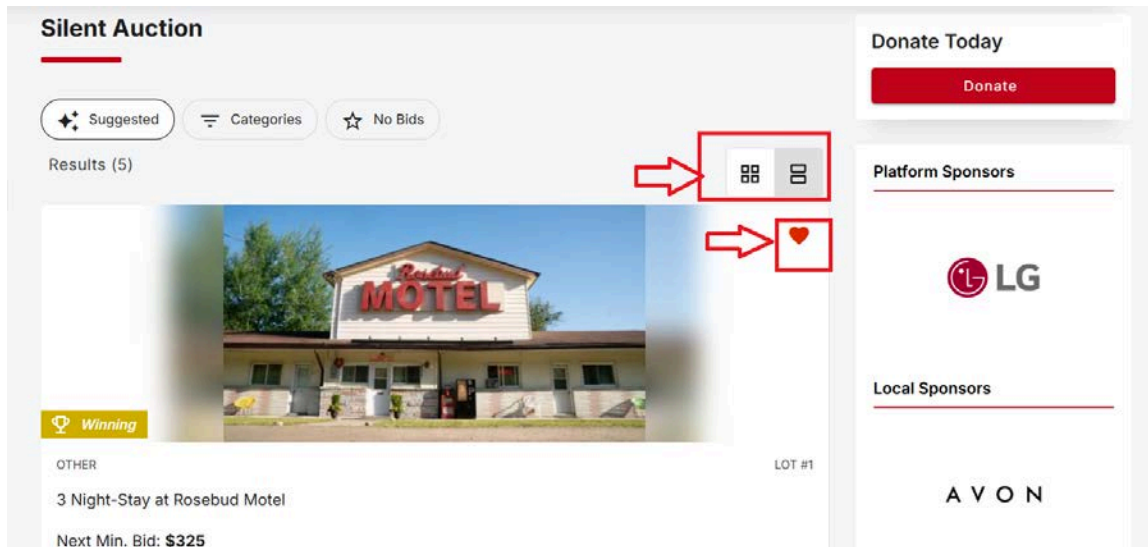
Silent Auction

Suggested
Categories
No Bids

Results (5)

Rosebud
MOTEL

Winning

OTHER

LOT #1

3 Night-Stay at Rosebud Motel

Next Min. Bid: **$325**

Donate Today

Donate

Platform Sponsors

LG

Local Sponsors

AVON